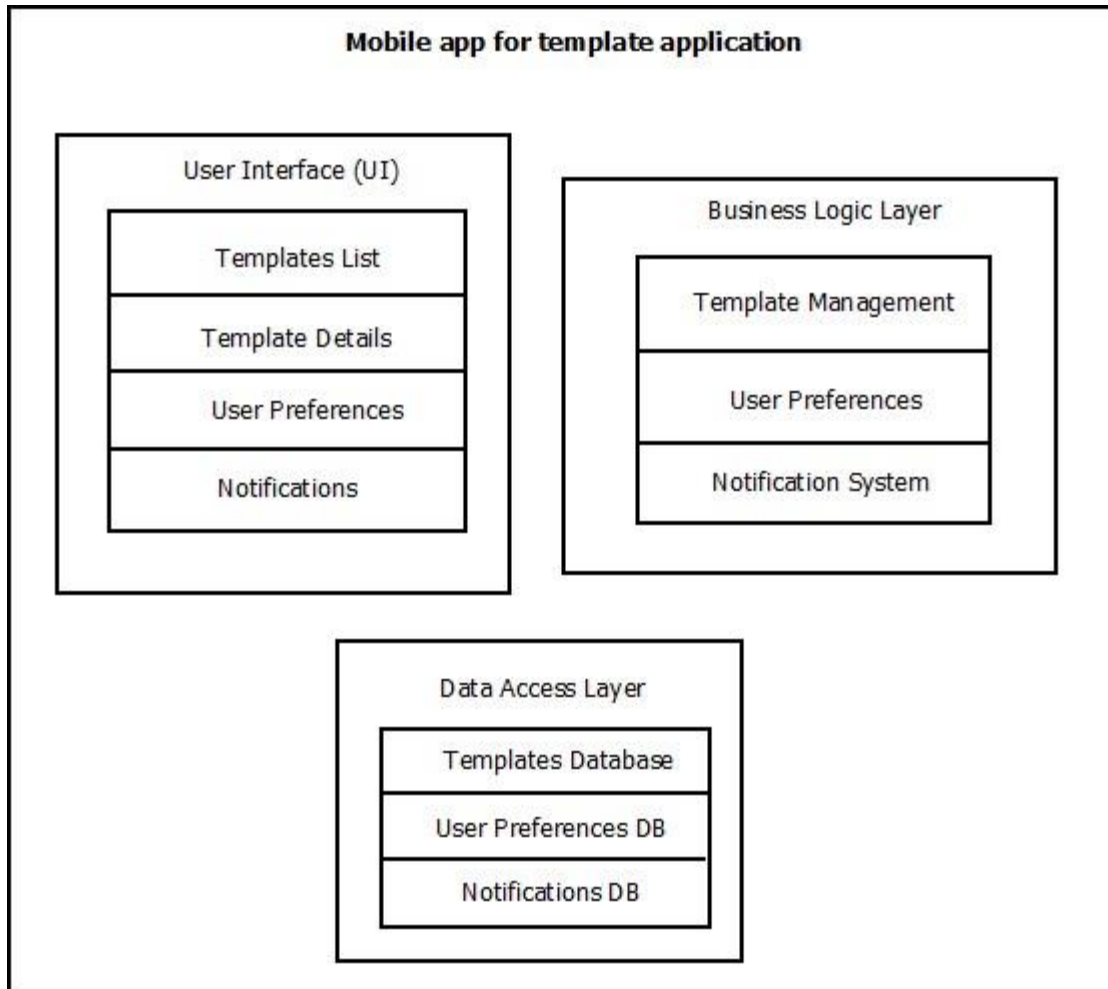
Mobile app for template application

User Interface (UI)

Templates List

Template Details

User Preferences

Notifications

Business Logic Layer

Template Management

User Preferences

Notification System

Data Access Layer

Templates Database

User Preferences DB

Notifications DB